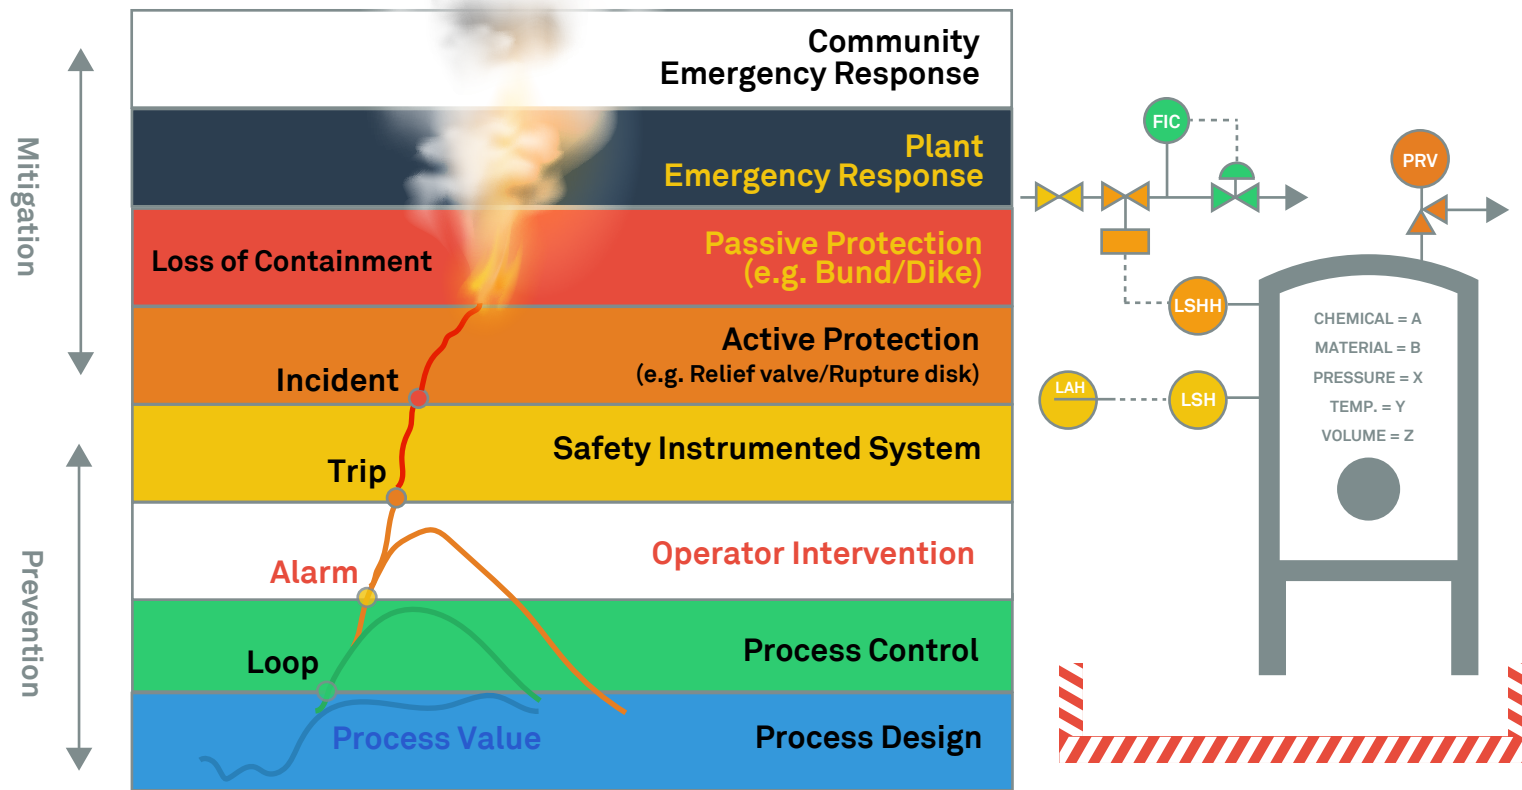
Mitigation

Prevention

Community Emergency Response

Plant Emergency Response

Loss of Containment

Passive Protection (e.g. Bund/Dike)

Incident

Active Protection (e.g. Relief valve/Rupture disk)

Trip

Safety Instrumented System

Alarm

Operator Intervention

Loop

Process Control

Process Value

Process Design

FIC

PRV

LSHH

LAH

LSH

CHEMICAL = A
MATERIAL = B
PRESSURE = X
TEMP. = Y
VOLUME = Z